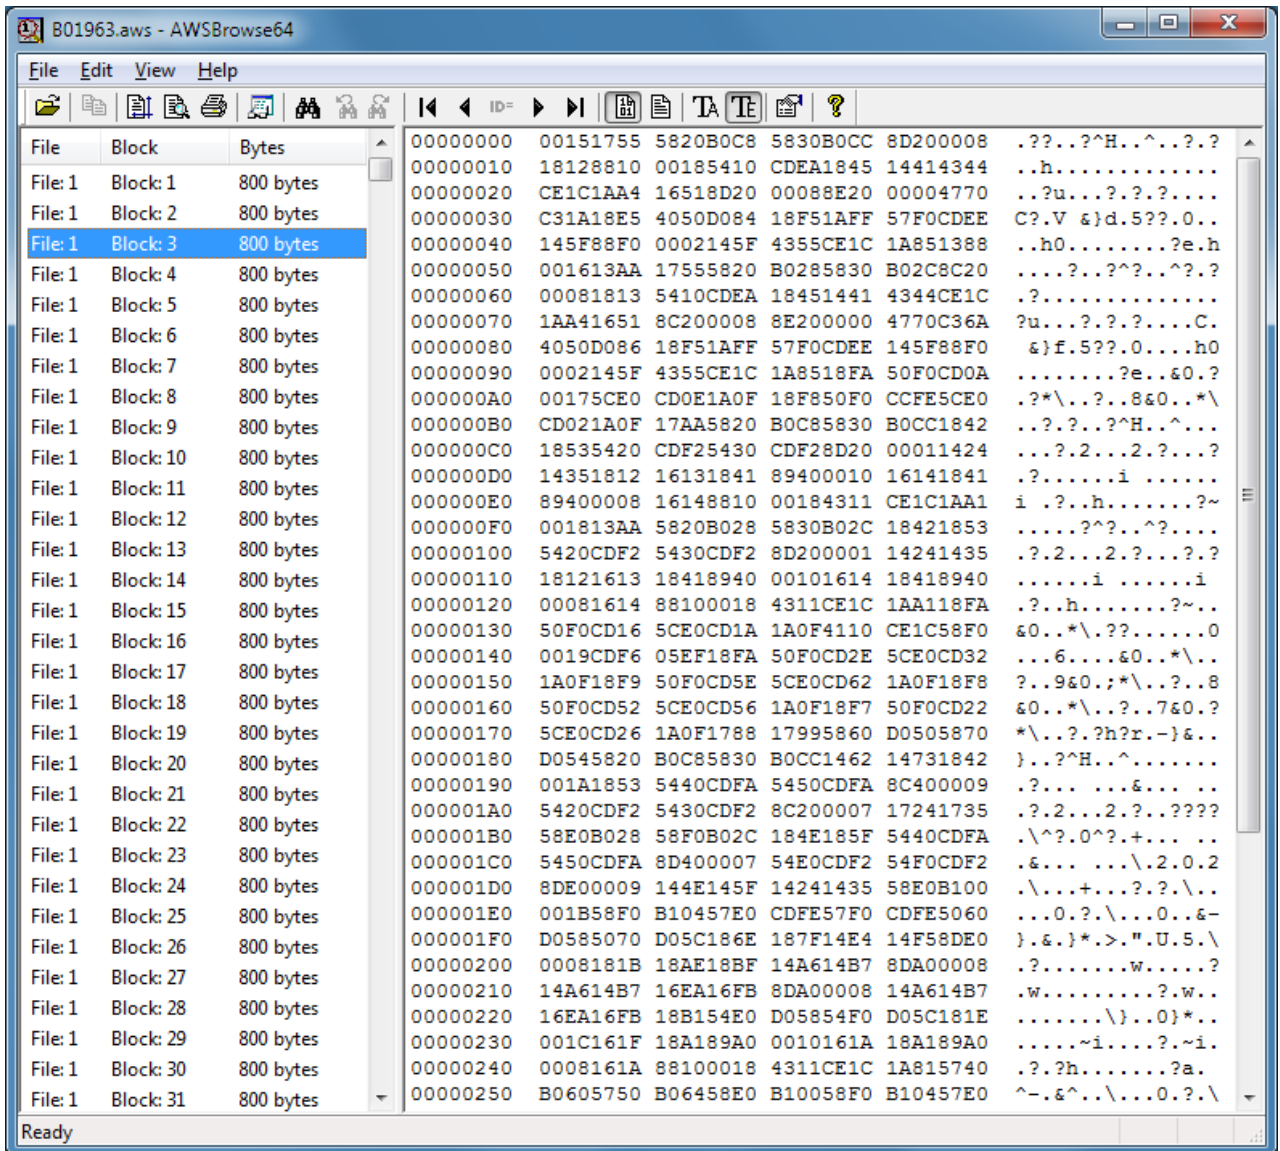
B01963.aws - AWSBrowse64

File Edit View Help

ID=

| File | Block | Bytes |
|---|---|---|
| File: 1 | Block: 1 | 800 bytes |
| File: 1 | Block: 2 | 800 bytes |
| File: 1 | Block: 3 | 800 bytes |
| File: 1 | Block: 4 | 800 bytes |
| File: 1 | Block: 5 | 800 bytes |
| File: 1 | Block: 6 | 800 bytes |
| File: 1 | Block: 7 | 800 bytes |
| File: 1 | Block: 8 | 800 bytes |
| File: 1 | Block: 9 | 800 bytes |
| File: 1 | Block: 10 | 800 bytes |
| File: 1 | Block: 11 | 800 bytes |
| File: 1 | Block: 12 | 800 bytes |
| File: 1 | Block: 13 | 800 bytes |
| File: 1 | Block: 14 | 800 bytes |
| File: 1 | Block: 15 | 800 bytes |
| File: 1 | Block: 16 | 800 bytes |
| File: 1 | Block: 17 | 800 bytes |
| File: 1 | Block: 18 | 800 bytes |
| File: 1 | Block: 19 | 800 bytes |
| File: 1 | Block: 20 | 800 bytes |
| File: 1 | Block: 21 | 800 bytes |
| File: 1 | Block: 22 | 800 bytes |
| File: 1 | Block: 23 | 800 bytes |
| File: 1 | Block: 24 | 800 bytes |
| File: 1 | Block: 25 | 800 bytes |
| File: 1 | Block: 26 | 800 bytes |
| File: 1 | Block: 27 | 800 bytes |
| File: 1 | Block: 28 | 800 bytes |
| File: 1 | Block: 29 | 800 bytes |
| File: 1 | Block: 30 | 800 bytes |
| File: 1 | Block: 31 | 800 bytes |

00000000 00151755 5820B0C8 5830B0CC 8D200008 .??..?^H..^..?.?
00000010 18128810 00185410 CDEA1845 14414344 ..h.............
00000020 CE1C1AA4 16518D20 00088E20 00004770 ..?u...?.?.?....
00000030 C31A18E5 4050D084 18F51AFF 57F0CDEE C?.V &}d.5??.0..
00000040 145F88F0 0002145F 4355CE1C 1A851388 ..h0........?e.h
00000050 001613AA 17555820 B0285830 B02C8C20 ....?..?^?..^?.?
00000060 00081813 5410CDEA 18451441 4344CE1C .?..............
00000070 1AA41651 8C200008 8E200000 4770C36A ?u...?.?.?....C.
00000080 4050D086 18F51AFF 57F0CDEE 145F88F0 &}f.5??.0....h0
00000090 0002145F 4355CE1C 1A8518FA 50F0CD0A ........?e..&0.?
000000A0 00175CE0 CD0E1A0F 18F850F0 CCFE5CE0 .?*\..?..8&0..*\
000000B0 CD021A0F 17AA5820 B0C85830 B0CC1842 ..?.?..?^H..^...
000000C0 18535420 CDF25430 CDF28D20 00011424 ...?.2....2.?...?
000000D0 14351812 16131841 89400010 16141841 ..?......i ......
000000E0 89400008 16148810 00184311 CE1C1AA1 i .?..h.........?~
000000F0 001813AA 5820B028 5830B02C 18421853 .....?^?..^?....
00000100 5420CDF2 5430CDF2 8D200001 14241435 .?.2....2.?....?.?
00000110 18121613 18418940 00101614 18418940 ......i ......i
00000120 00081614 88100018 4311CE1C 1AA118FA .?..h........?~..
00000130 50F0CD16 5CE0CD1A 1A0F4110 CE1C58F0 &0..*\.??.......0
00000140 0019CDF6 05EF18FA 50F0CD2E 5CE0CD32 ...6....&0..*\..
00000150 1A0F18F9 50F0CD5E 5CE0CD62 1A0F18F8 ?..9&0.;*\..?..8
00000160 50F0CD52 5CE0CD56 1A0F18F7 50F0CD22 &0..*\..?..7&0.?
00000170 5CE0CD26 1A0F1788 17995860 D0505870 *\..?.?h?r.-}&..
00000180 D0545820 B0C85830 B0CC1462 14731842 }..?^H..^.......
00000190 001A1853 5440CDFA 5450CDFA 8C400009 .?... ...&... ..
000001A0 5420CDF2 5430CDF2 8C200007 17241735 .?.2...2.?...????
000001B0 58E0B028 58F0B02C 184E185F 5440CDFA .\^?.0^?.+.... ..
000001C0 5450CDFA 8D400007 54E0CDF2 54F0CDF2 .&... ...\.2.0.2
000001D0 8DE00009 144E145F 14241435 58E0B100 .\...+....?.?.\..
000001E0 001B58F0 B10457E0 CDFE57F0 CDFE5060 ...0.?.\...0...&-
000001F0 D0585070 D05C186E 187F14E4 14F58DE0 }.&.}*.>.".U.5.\
00000200 0008181B 18AE18BF 14A614B7 8DA00008 .?.......w.....?
00000210 14A614B7 16EA16FB 8DA00008 14A614B7 .w.........?.w..
00000220 16EA16FB 18B154E0 D05854F0 D05C181E .......\}..0}*..
00000230 001C161F 18A189A0 0010161A 18A189A0 .....~i....?.~i.
00000240 0008161A 88100018 4311CE1C 1A815740 .?.?h........?a.
00000250 B0605750 B06458E0 B10058F0 B10457E0 ^-.&^..\...0.?.\

Ready